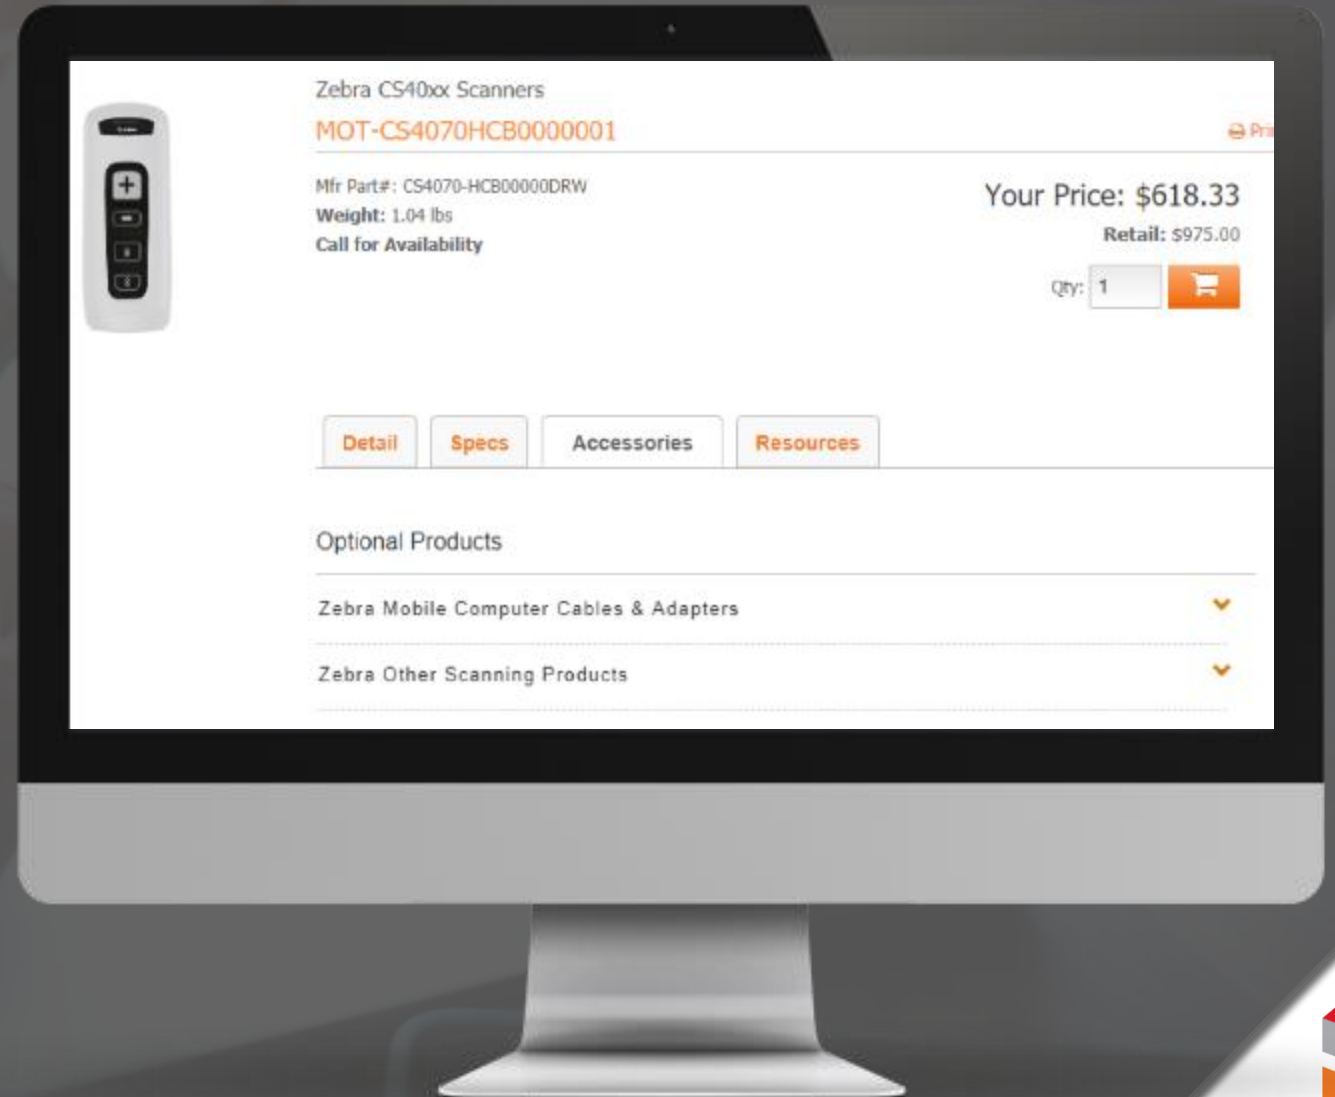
Zebra CS40xx Scanners

MOT-CS4070HCB0000001

Pri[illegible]

Mfr Part#: CS4070-HCB00000DRW
Weight: 1.04 lbs
Call for Availability

Your Price: $618.33
Retail: $975.00
Qty: 1

Detail
Specs
Accessories
Resources

Optional Products

Zebra Mobile Computer Cables & Adapters

Zebra Other Scanning Products